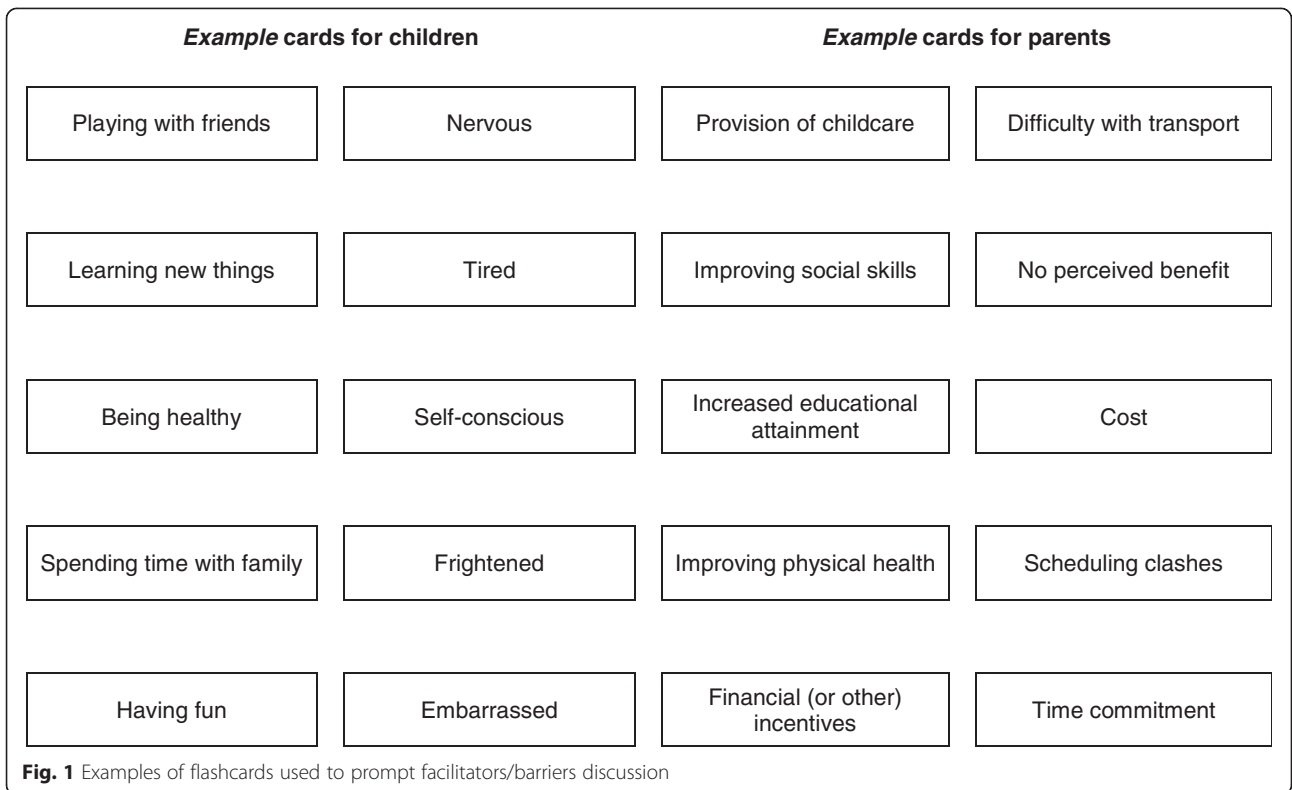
Example cards for children

Playing with friends

Nervous

Learning new things

Tired

Being healthy

Self-conscious

Spending time with family

Frightened

Having fun

Embarrassed

Example cards for parents

Provision of childcare

Difficulty with transport

Improving social skills

No perceived benefit

Increased educational attainment

Cost

Improving physical health

Scheduling clashes

Financial (or other) incentives

Time commitment

Fig. 1 Examples of flashcards used to prompt facilitators/barriers discussion